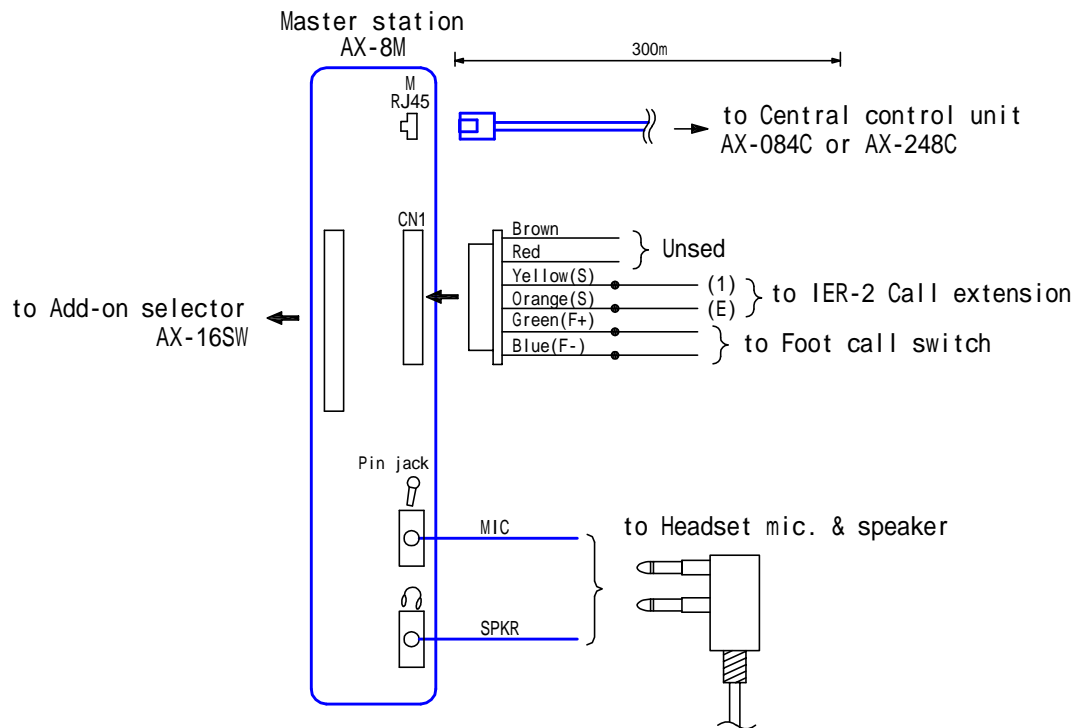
Master station
AX-8M

300m

M
RJ45

to Central control unit
AX-084C or AX-248C

CN1

Brown
Red
Unsed

Yellow(S)
Orange(S)
(1)
(E)
to IER-2 Call extension

Green(F+)
Blue(F-)
to Foot call switch

to Add-on selector
AX-16SW

Pin jack

MIC

to Headset mic. & speaker

SPKR